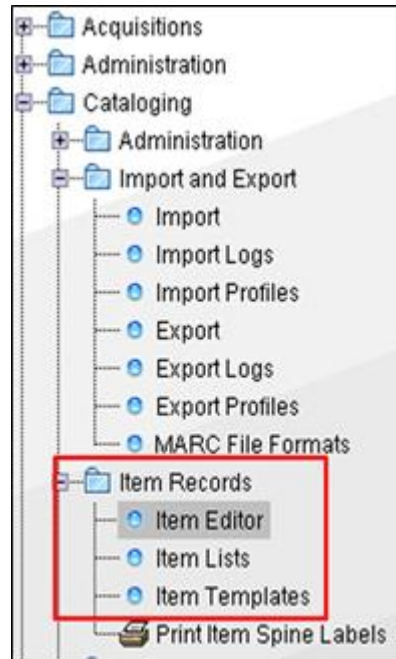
Acquisitions
Administration
Cataloging
Administration
Import and Export
Import
Import Logs
Import Profiles
Export
Export Logs
Export Profiles
MARC File Formats
Item Records
Item Editor
Item Lists
Item Templates
Print Item Spine Labels